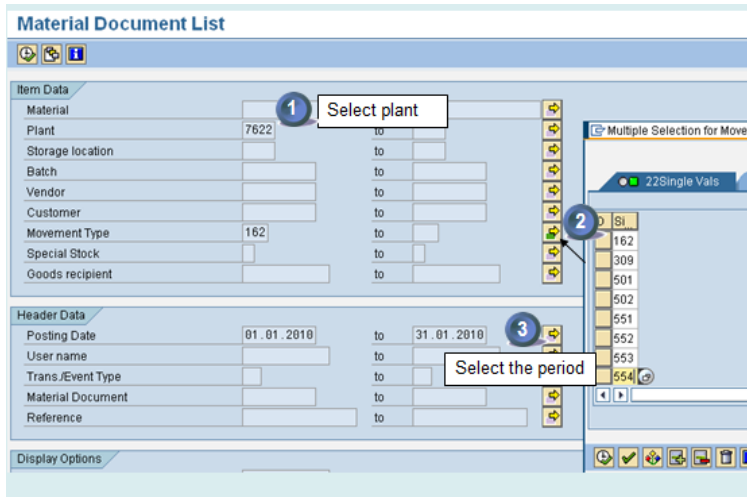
Material Document List

Item Data

Material
Plant 7622 to
Storage location to
Batch to
Vendor to
Customer to
Movement Type 162 to
Special Stock to
Goods recipient to

1 Select plant

Multiple Selection for Move

22Single Vals

2

Si
162
309
501
502
551
552
553
554

Header Data

Posting Date 01.01.2010 to 31.01.2010
User name to
Trans./Event Type to
Material Document to
Reference to

3

Select the period

Display Options